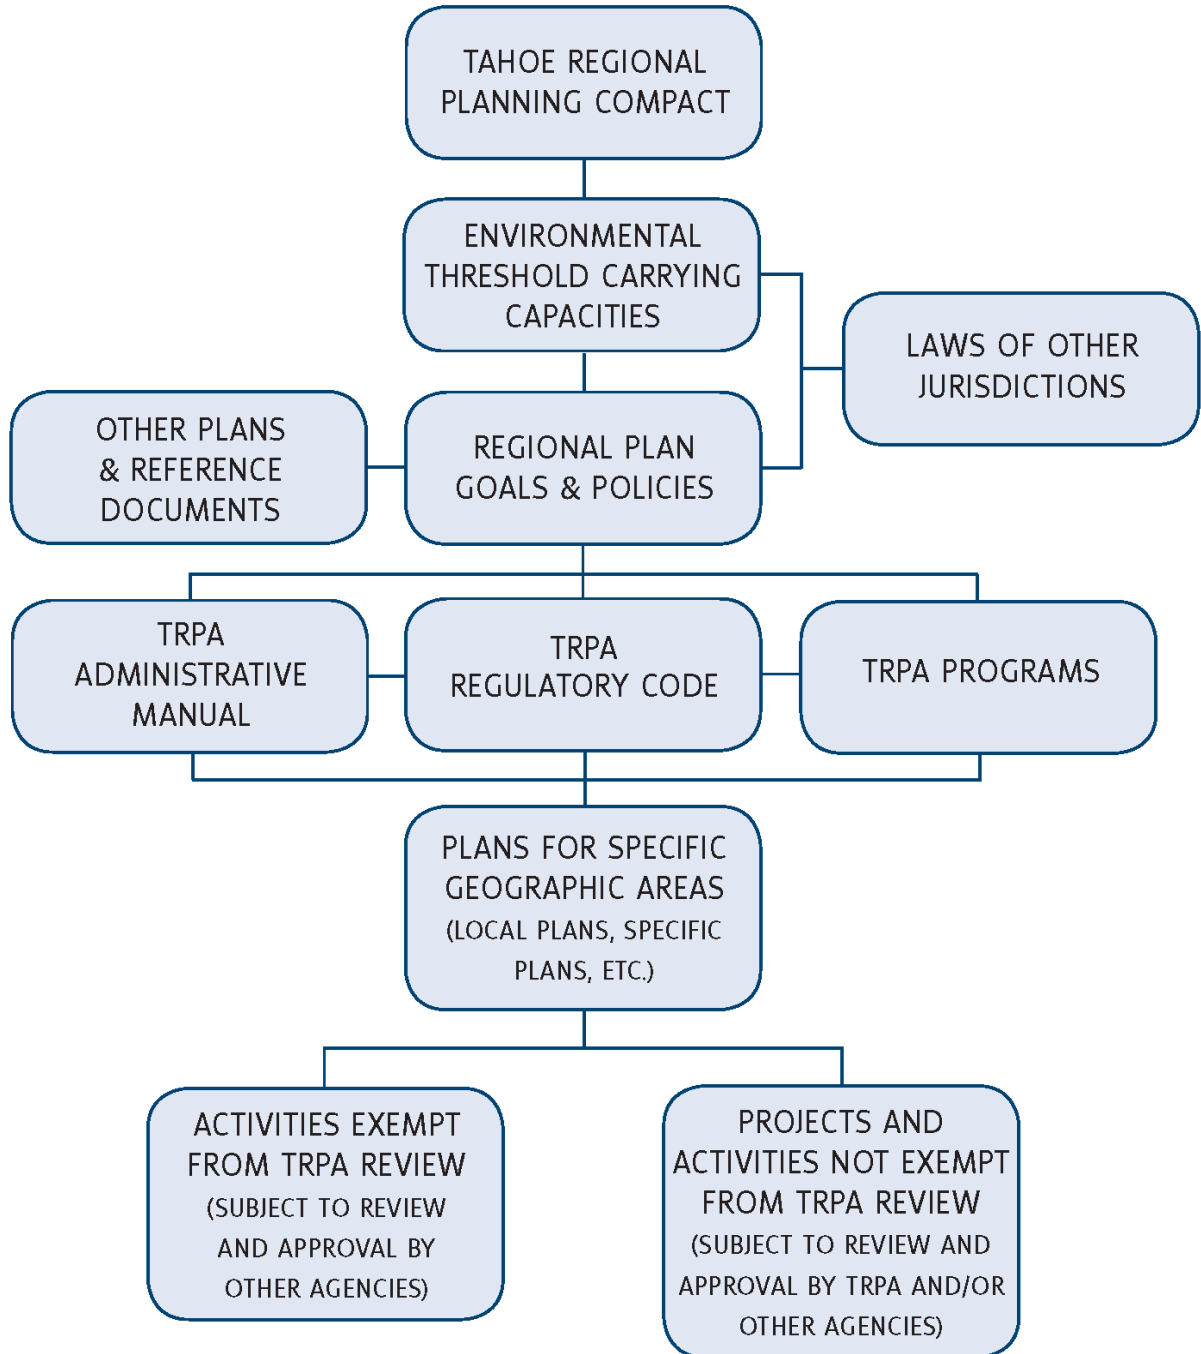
TAHOE REGIONAL PLANNING COMPACT

ENVIRONMENTAL THRESHOLD CARRYING CAPACITIES

LAWS OF OTHER JURISDICTIONS

OTHER PLANS & REFERENCE DOCUMENTS

REGIONAL PLAN GOALS & POLICIES

TRPA ADMINISTRATIVE MANUAL

TRPA REGULATORY CODE

TRPA PROGRAMS

PLANS FOR SPECIFIC GEOGRAPHIC AREAS (LOCAL PLANS, SPECIFIC PLANS, ETC.)

ACTIVITIES EXEMPT FROM TRPA REVIEW (SUBJECT TO REVIEW AND APPROVAL BY OTHER AGENCIES)

PROJECTS AND ACTIVITIES NOT EXEMPT FROM TRPA REVIEW (SUBJECT TO REVIEW AND APPROVAL BY TRPA AND/OR OTHER AGENCIES)